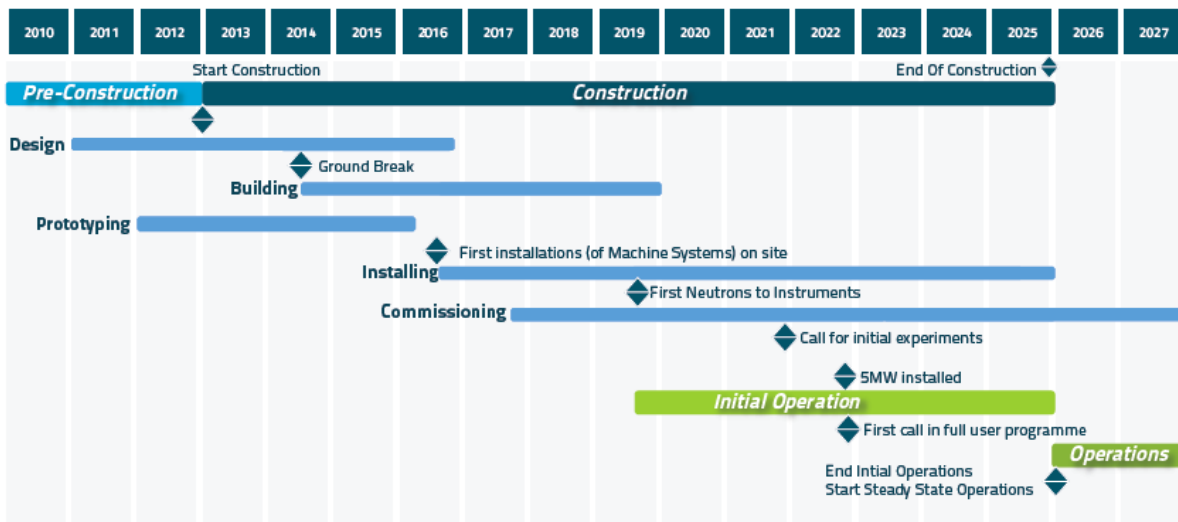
| 2010 | 2011 | 2012 | 2013 | 2014 | 2015 | 2016 | 2017 | 2018 | 2019 | 2020 | 2021 | 2022 | 2023 | 2024 | 2025 | 2026 | 2027 |
|---|---|---|---|---|---|---|---|---|---|---|---|---|---|---|---|---|---|

Start Construction

End Of Construction

Pre-Construction

Construction

Design

Ground Break

Building

Prototyping

First installations (of Machine Systems) on site

Installing

First Neutrons to Instruments

Commissioning

Call for initial experiments

5MW installed

Initial Operation

First call in full user programme

Operations

End Intial Operations
Start Steady State Operations